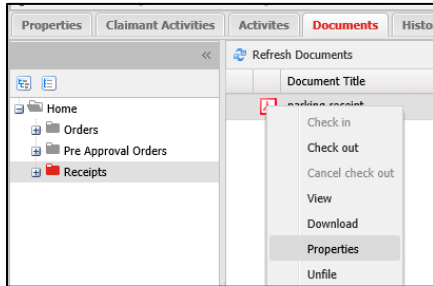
Properties | Claimant Activities | Activites | Documents | Histo

«

Refresh Documents

Document Title

Home
Orders
Pre Approval Orders
Receipts

parking receipt

Check in
Check out
Cancel check out
View
Download
Properties
Unfile